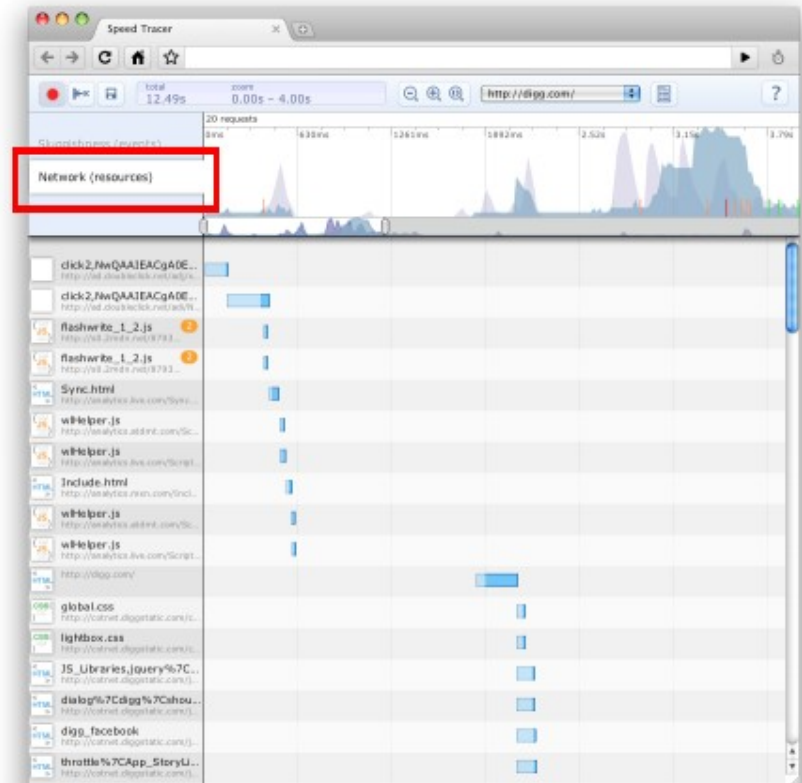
Speed Tracer

total 12.49s

zoom 0.00s – 4.00s

http://digg.com/

?

20 requests

0ms 630ms 1261ms 1892ms 2.52s 3.15s 3.79s

Sluggishness (events)

Network (resources)

click2,NwQAAIEACgA0E...
http://ad.doubleclick.net/ad/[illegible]

click2,NwQAAIEACgA0E...
http://ad.doubleclick.net/ad/N...

flashwrite_1_2.js 2
http://s0.2mdn.net/8793...

flashwrite_1_2.js 2
http://s0.2mdn.net/8793...

Sync.html
http://analytics.live.com/Sync...

wlHelper.js
http://analytics.atdmt.com/Sc...

wlHelper.js
http://analytics.live.com/Script...

Include.html
http://analytics.msn.com/Incl...

wlHelper.js
http://analytics.atdmt.com/Sc...

wlHelper.js
http://analytics.live.com/Script...

http://digg.com/

global.css
http://cotnet.diggstatic.com/c...

lightbox.css
http://cotnet.diggstatic.com/c...

JS_Libraries,jquery%7C...
http://cotnet.diggstatic.com/j...

dialog%7Cdigg%7Cshou...
http://cotnet.diggstatic.com/j...

digg_facebook
http://cotnet.diggstatic.com/j...

throttle%7CApp_StoryLi...
http://cotnet.diggstatic.com/j...